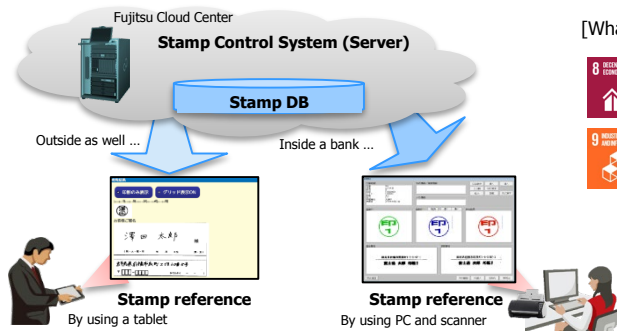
Fujitsu Cloud Center

Stamp Control System (Server)

Stamp DB

Outside as well ...

Inside a bank ...

Stamp reference

By using a tablet

Stamp reference

By using PC and scanner

[Wha

8 DECENT ECONO

9 INDUST AND INF